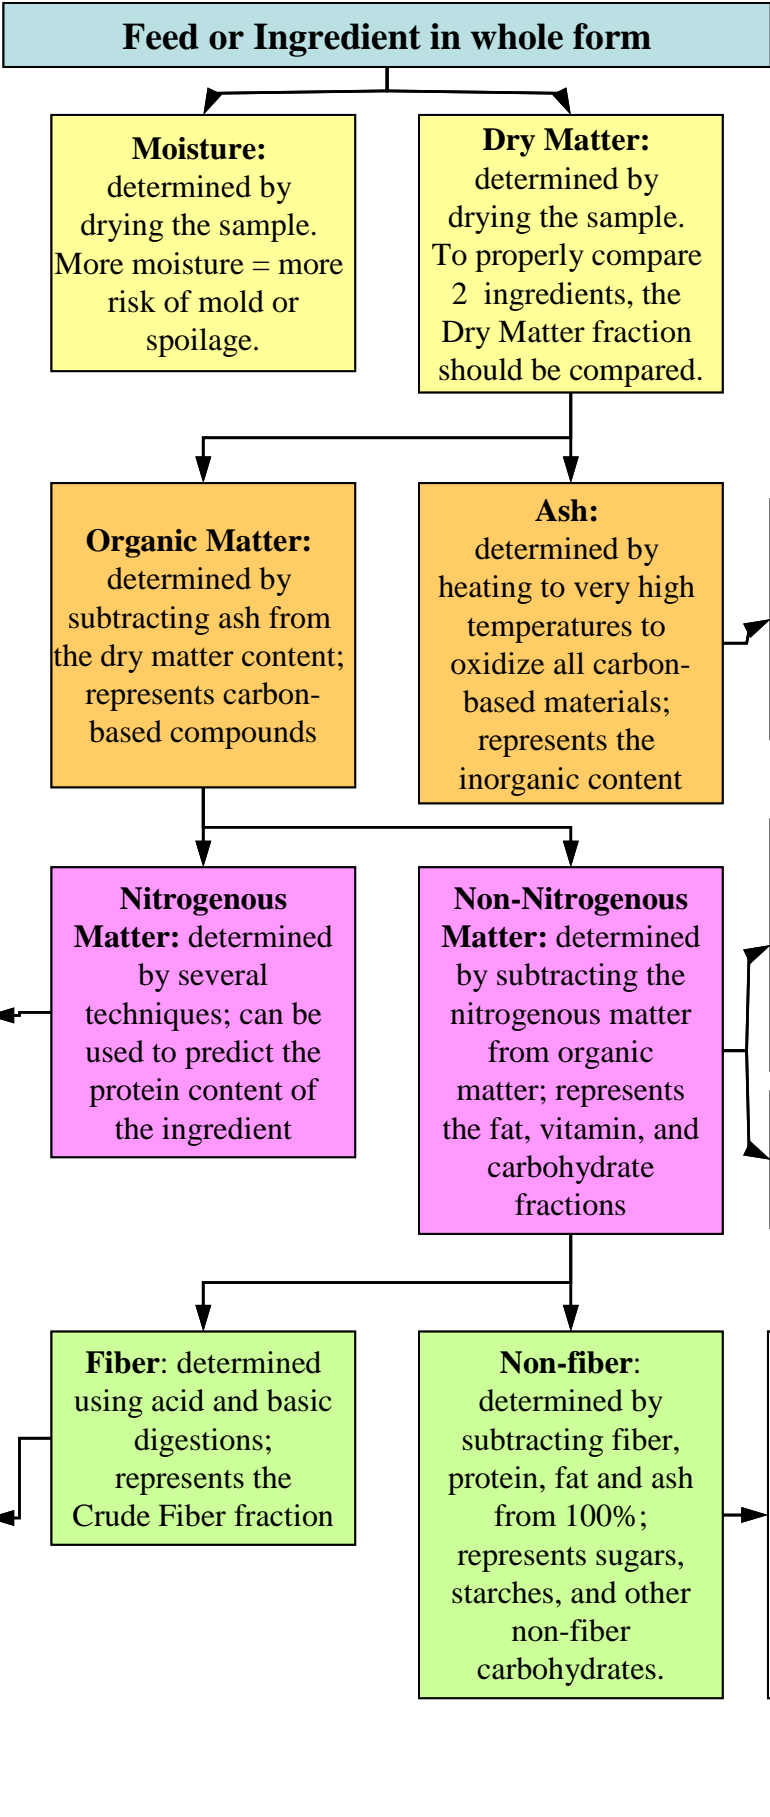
Feed or Ingredient in whole form

Moisture: determined by drying the sample. More moisture = more risk of mold or spoilage.

Dry Matter: determined by drying the sample. To properly compare 2 ingredients, the Dry Matter fraction should be compared.

Organic Matter: determined by subtracting ash from the dry matter content; represents carbon-based compounds

Ash: determined by heating to very high temperatures to oxidize all carbon-based materials; represents the inorganic content

Nitrogenous Matter: determined by several techniques; can be used to predict the protein content of the ingredient

Non-Nitrogenous Matter: determined by subtracting the nitrogenous matter from organic matter; represents the fat, vitamin, and carbohydrate fractions

Fiber: determined using acid and basic digestions; represents the Crude Fiber fraction

Non-fiber: determined by subtracting fiber, protein, fat and ash from 100%; represents sugars, starches, and other non-fiber carbohydrates.